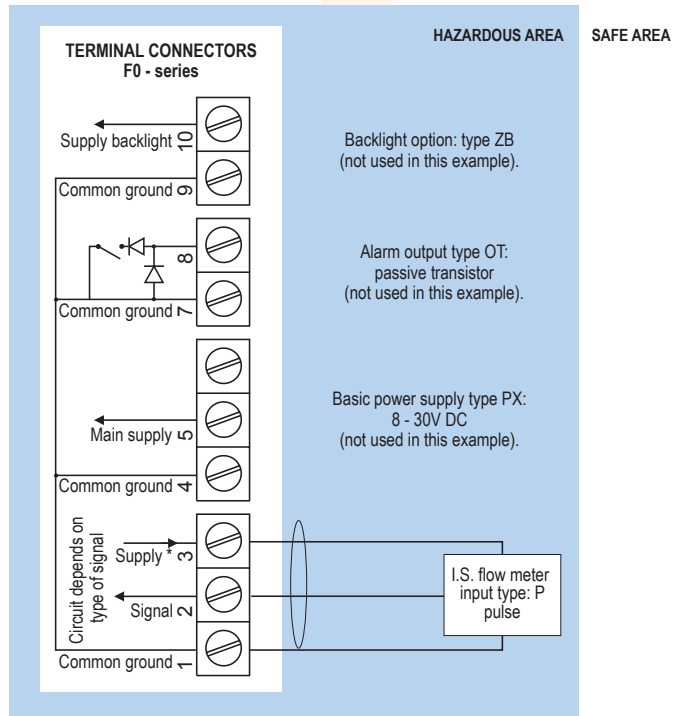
TERMINAL CONNECTORS
F0 - series

HAZARDOUS AREA

SAFE AREA

Supply backlight 10

Common ground 9

8

Common ground 7

Main supply 5

Common ground 4

Circuit depends on type of signal

Supply * 3

Signal 2

Common ground 1

Backlight option: type ZB (not used in this example).

Alarm output type OT: passive transistor (not used in this example).

Basic power supply type PX: 8 - 30V DC (not used in this example).

I.S. flow meter input type: P pulse